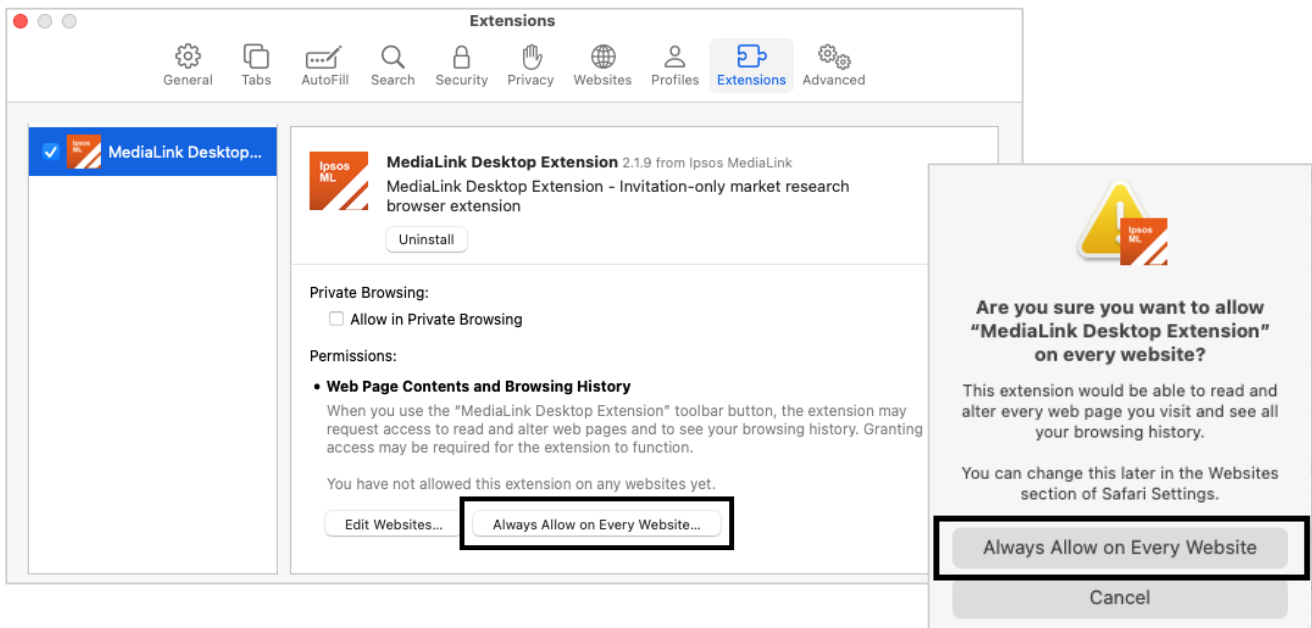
Extensions

General Tabs AutoFill Search Security Privacy Websites Profiles Extensions Advanced

Ipsos ML MediaLink Desktop...

Ipsos ML

MediaLink Desktop Extension 2.1.9 from Ipsos MediaLink

MediaLink Desktop Extension - Invitation-only market research browser extension

Uninstall

Private Browsing:

Allow in Private Browsing

Permissions:

• Web Page Contents and Browsing History

When you use the "MediaLink Desktop Extension" toolbar button, the extension may request access to read and alter web pages and to see your browsing history. Granting access may be required for the extension to function.

You have not allowed this extension on any websites yet.

Edit Websites...

Always Allow on Every Website...

Ipsos ML

Are you sure you want to allow "MediaLink Desktop Extension" on every website?

This extension would be able to read and alter every web page you visit and see all your browsing history.

You can change this later in the Websites section of Safari Settings.

Always Allow on Every Website

Cancel